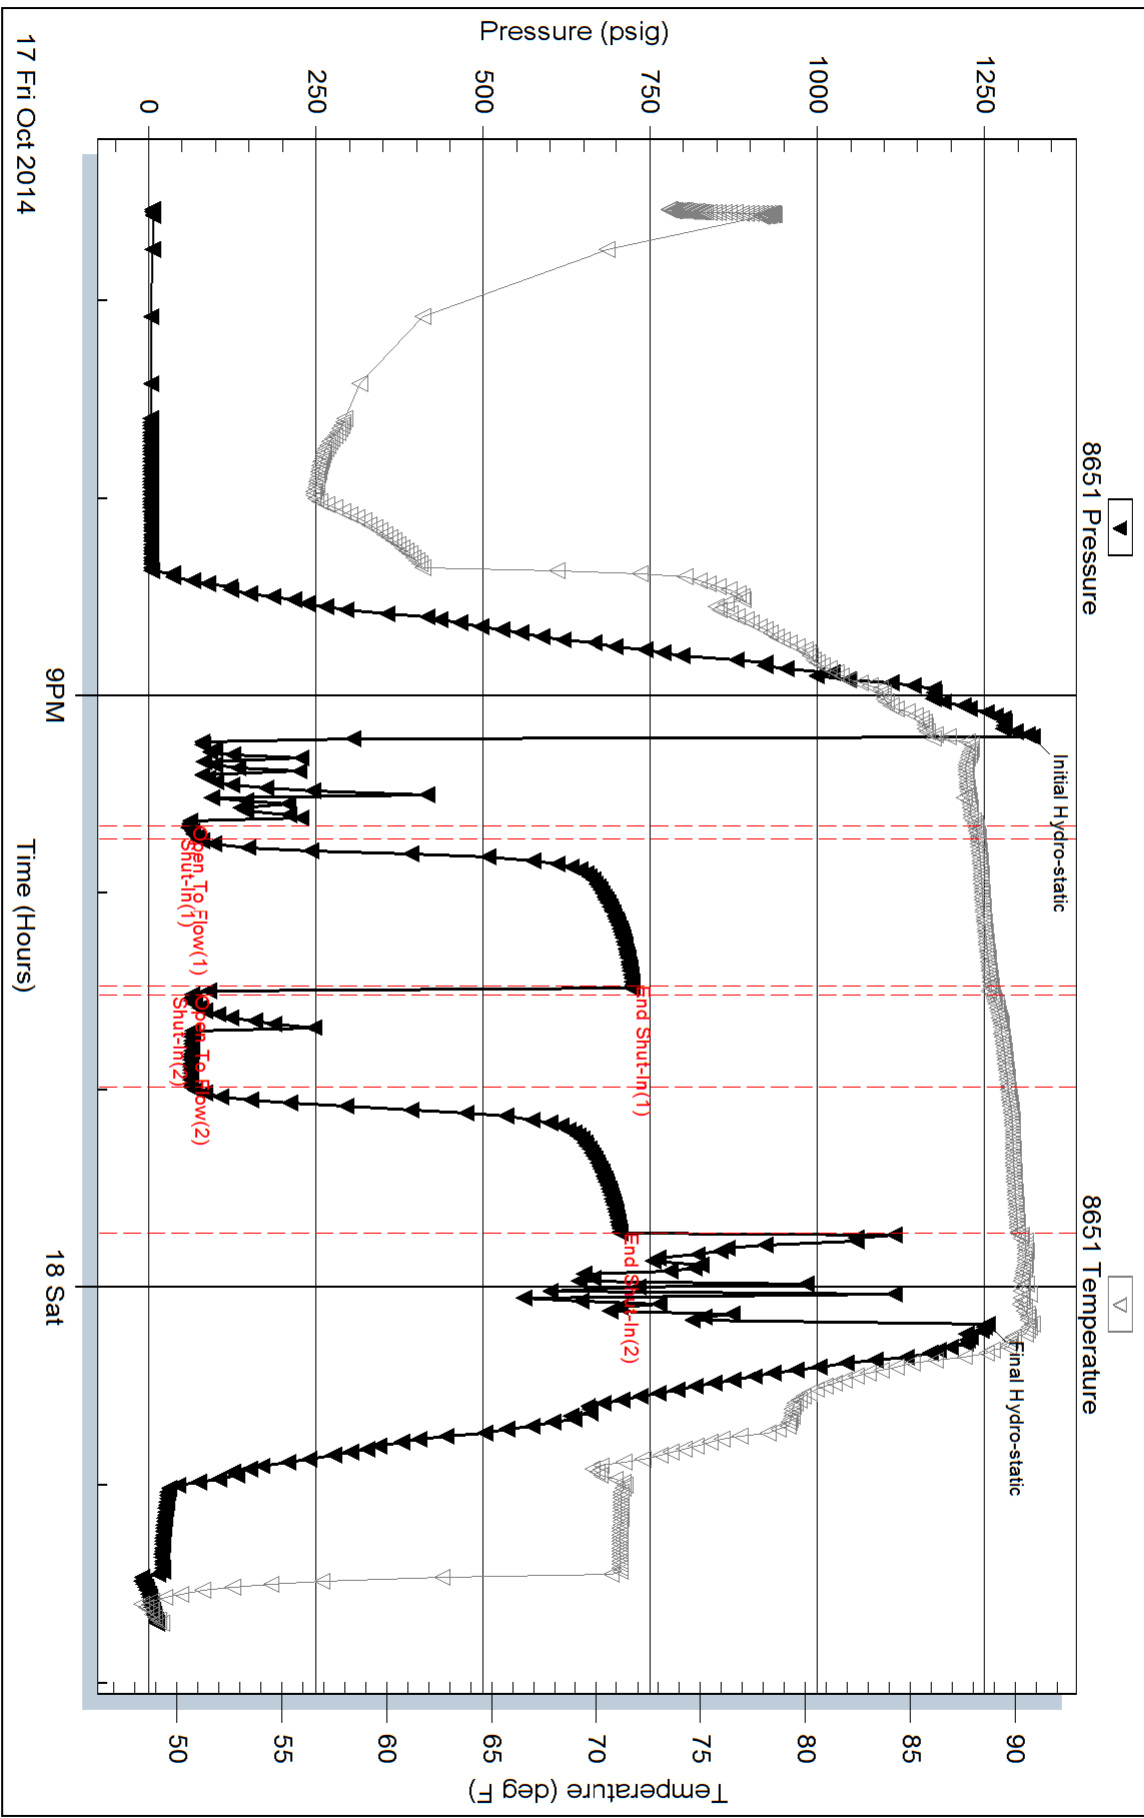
17 Fri Oct 2014

Pressure (psig)

0
250
500
750
1000
1250

8651 Pressure

9PM

Time (Hours)

18 Sat

8651 Temperature

Initial Hydro-static

Open To Flow(1)
Shut-In(1)
End Shut-In(1)
Open To Flow(2)
Shut-In(2)
End Shut-In(2)

Final Hydro-static

50
55
60
65
70
75
80
85
90

Temperature (deg F)